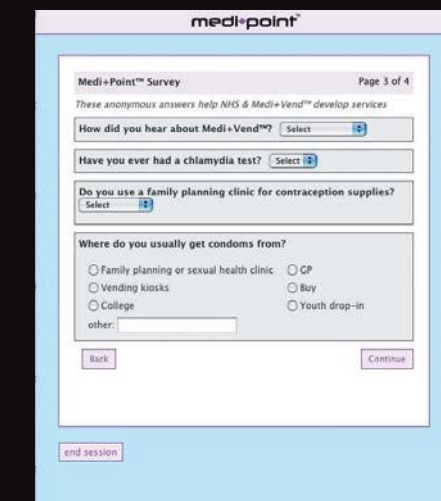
medi•point™

Medi+Point™ Survey

Page 3 of 4

These anonymous answers help NHS & Medi+Vend™ develop services

How did you hear about Medi+Vend™? Select

Have you ever had a chlamydia test? Select

Do you use a family planning clinic for contraception supplies? Select

Where do you usually get condoms from?

Family planning or sexual health clinic
GP
Vending kiosks
Buy
College
Youth drop-in
other:

Back

Continue

end session